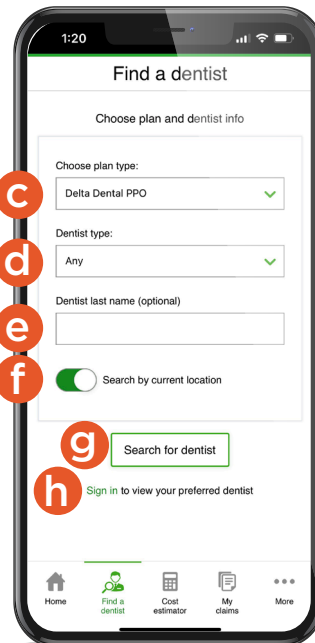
1:20

Find a dentist

Choose plan and dentist info

Choose plan type:

c

Delta Dental PPO

Dentist type:

d

Any

Dentist last name (optional)

e

f

Search by current location

g

Search for dentist

h

Sign in to view your preferred dentist

Home

Find a dentist

Cost estimator

My claims

More